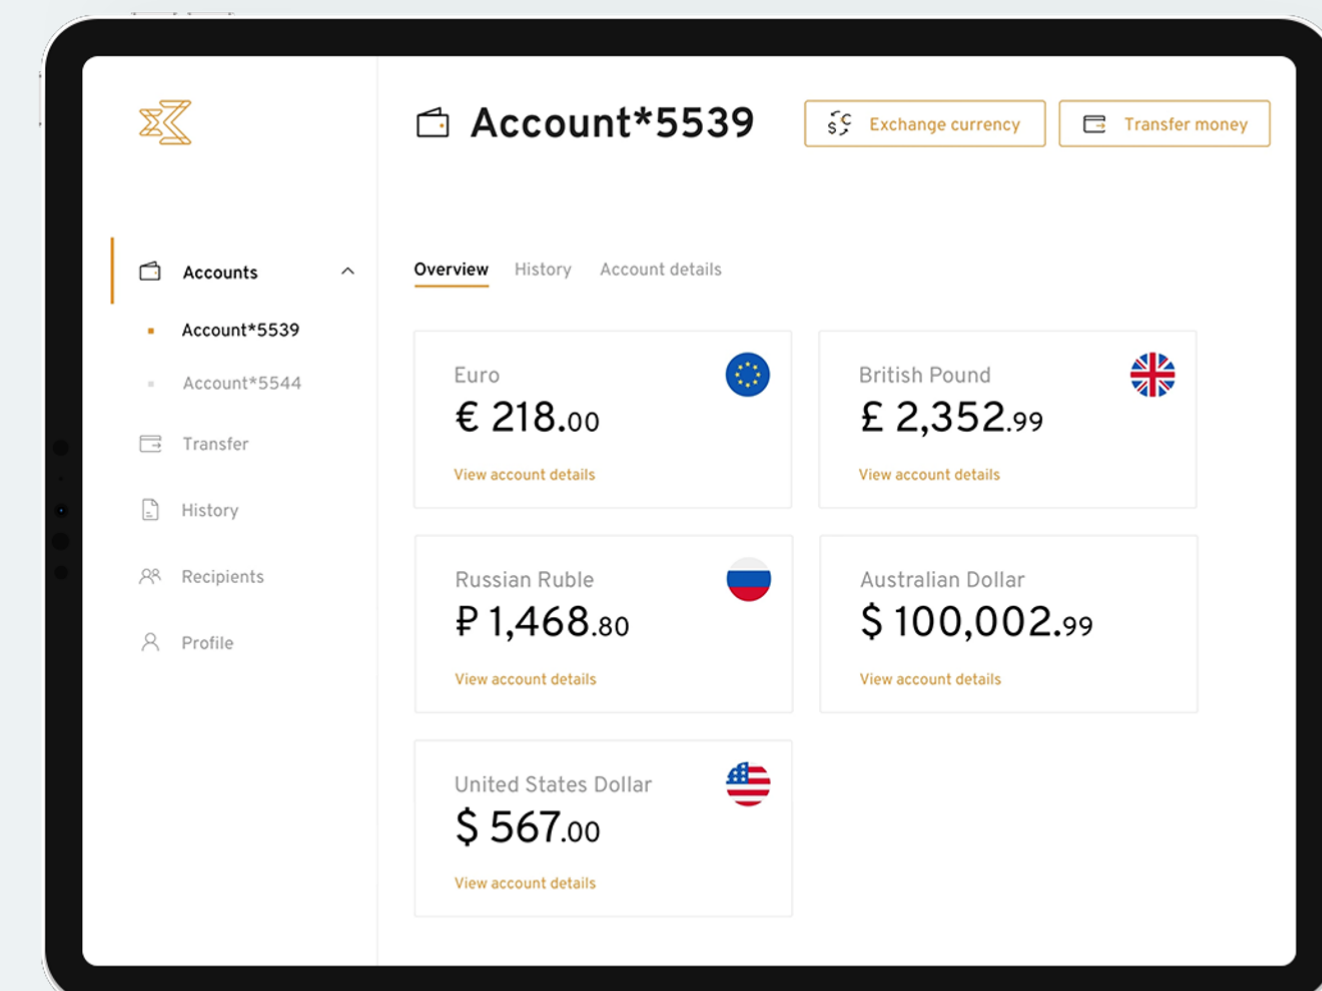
Accounts

Account*5539

Account*5544

Transfer

History

Recipients

Profile

Account*5539

Exchange currency

Transfer money

Overview History Account details

Euro
€ 218.00
View account details

British Pound
£ 2,352.99
View account details

Russian Ruble
₽ 1,468.80
View account details

Australian Dollar
$ 100,002.99
View account details

United States Dollar
$ 567.00
View account details